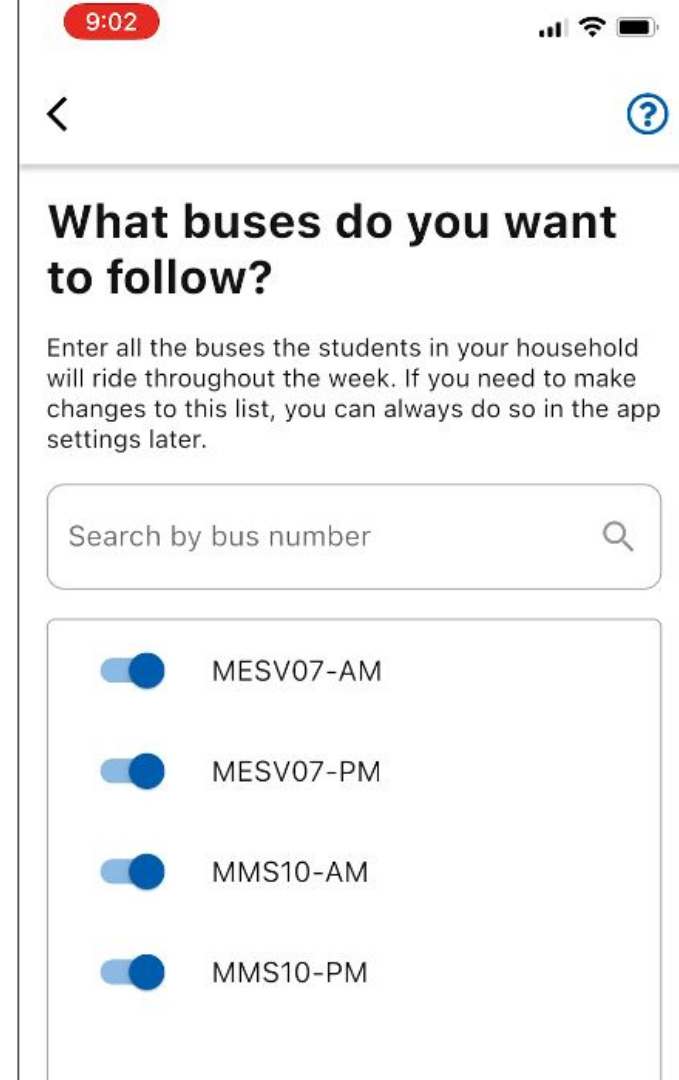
9:02

<

?

What buses do you want to follow?

Enter all the buses the students in your household will ride throughout the week. If you need to make changes to this list, you can always do so in the app settings later.

Search by bus number

MESV07-AM

MESV07-PM

MMS10-AM

MMS10-PM